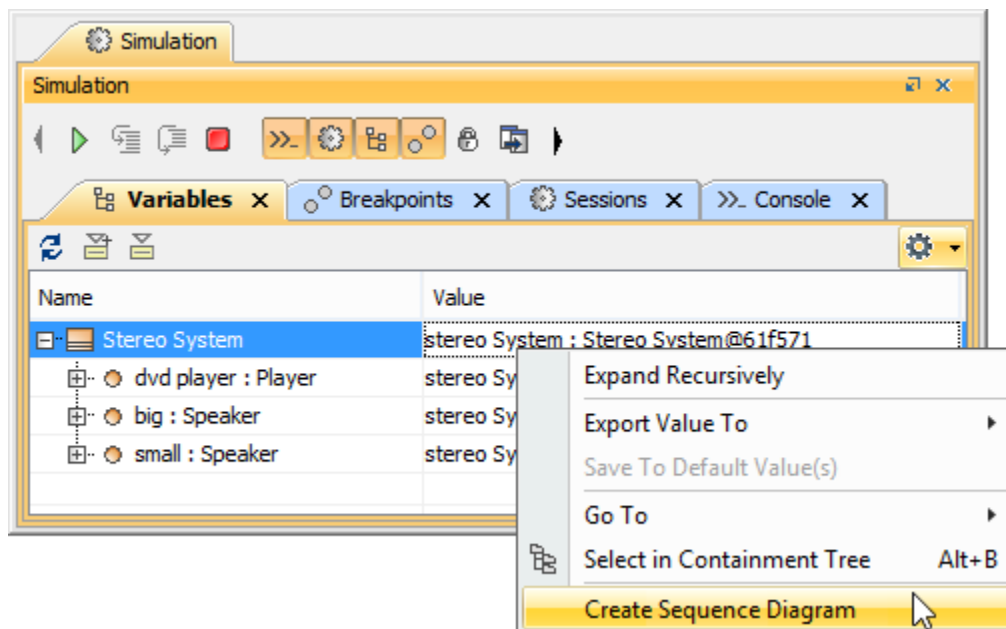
Simulation

Simulation

Variables ✕ Breakpoints ✕ Sessions ✕ Console ✕

| Name | Value |
|---|---|
| Stereo System | stereo System : Stereo System@61f571 |
| dvd player : Player | stereo Sy |
| big : Speaker | stereo Sy |
| small : Speaker | stereo Sy |

Expand Recursively
Export Value To
Save To Default Value(s)
Go To
Select in Containment Tree Alt+B
Create Sequence Diagram